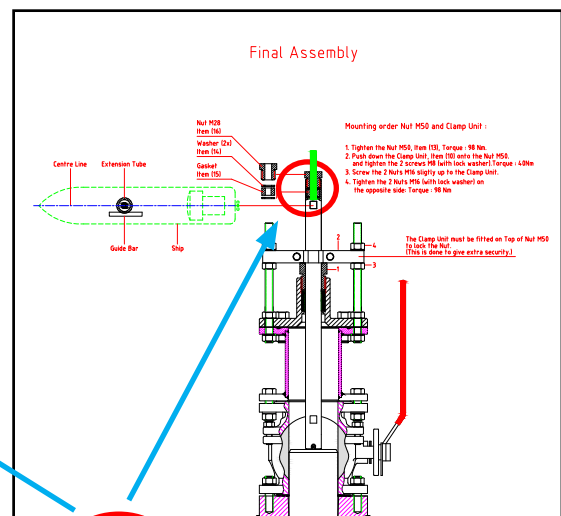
Final Assembly

Nut M28
Item (16)
Washer (2x)
Item (14)
Gasket
Item (15)

Centre Line
Extension Tube

Guide Bar
Ship

Mounting order Nut M50 and Clamp Unit :

1. Tighten the Nut M50, Item (13), Torque : 98 Nm.
2. Push down the Clamp Unit, Item (10) onto the Nut M50, and tighten the 2 screws M8 (with lock washer). Torque : 40Nm
3. Screw the 2 Nuts M16 sligtly up to the Clamp Unit.
4. Tighten the 2 Nuts M16 (with lock washer) on the opposite side: Torque : 98 Nm

The Clamp Unit must be fitted on Top of Nut M50 to lock the Nut.
(This is done to give extra security.)

2
4
1
3